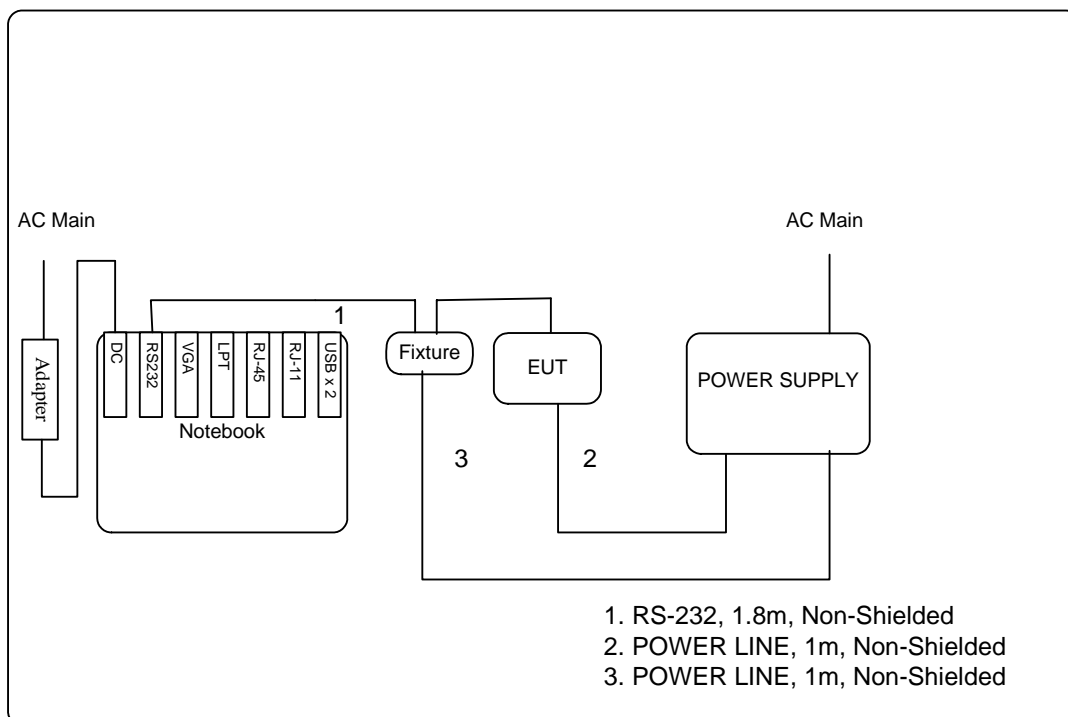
AC Main

AC Main

Adapter

DC

RS232

VGA

LPT

RJ-45

RJ-11

USB x 2

Notebook

1

Fixture

EUT

POWER SUPPLY

3

2

1. RS-232, 1.8m, Non-Shielded
2. POWER LINE, 1m, Non-Shielded
3. POWER LINE, 1m, Non-Shielded